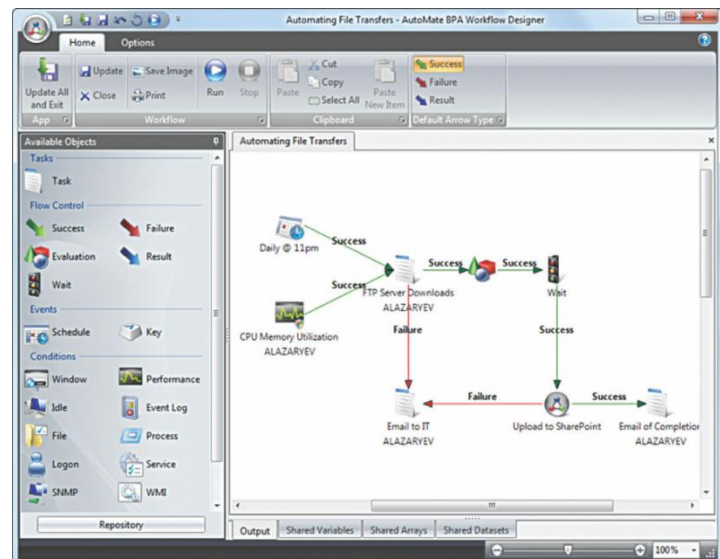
Automating File Transfers - AutoMate BPA Workflow Designer

Home Options

Update All and Exit
App
Update
Close
Save Image
Print
Run
Stop
Workflow
Paste
Cut
Copy
Select All
Paste New Item
Clipboard
Success
Failure
Result
Default Arrow Type

Available Objects
Tasks
Task
Flow Control
Success
Failure
Evaluation
Result
Wait
Events
Schedule
Key
Conditions
Window
Performance
Idle
Event Log
File
Process
Logon
Service
SNMP
WMI
Repository

Automating File Transfers

Daily @ 11pm
Success
CPU Memory Utilization
ALAZARYEV
Success
FTP Server Downloads
ALAZARYEV
Success
Success
Wait
Failure
Success
Email to IT
ALAZARYEV
Failure
Upload to SharePoint
Success
Email of Completion
ALAZARYEV

Output
Shared Variables
Shared Arrays
Shared Datasets

100%